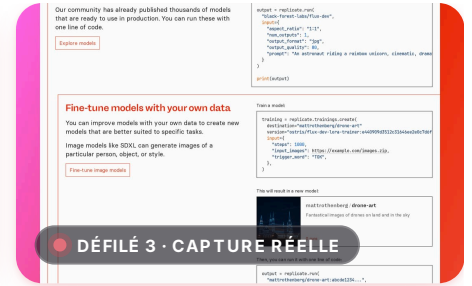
Our community has already published thousands of models that are ready to use in production. You can run these with one line of code.

Explore models

output = replicate.run(
  "black-forest-labs/flux-dev",
  input={
    "aspect_ratio": "1:1",
    "num_outputs": 1,
    "output_format": "jpg",
    "output_quality": 80,
    "prompt": "An astronaut riding a rainbow unicorn, cinematic, drama
  }
)

print(output)

Fine-tune models with your own data

You can improve models with your own data to create new models that are better suited to specific tasks.

Image models like SDXL can generate images of a particular person, object, or style.

Fine-tune image models

Train a model:

training = replicate.trainings.create(
  destination="mattrothenberg/drone-art"
  version="ostris/flux-dev-lora-trainer:e440909d3512c31646ee2e0c7d6f
  input={
    "steps": 1000,
    "input_images": "https://example.com/images.zip",
    "trigger_word": "TOK",
  },
)

This will result in a new model:

mattrothenberg / drone-art
Fantastical images of drones on land and in the sky

DÉFILÉ 3 · CAPTURE RÉELLE

Then, you can run it with one line of code:

output = replicate.run(
  "mattrothenberg/drone-art:abcde1234...",